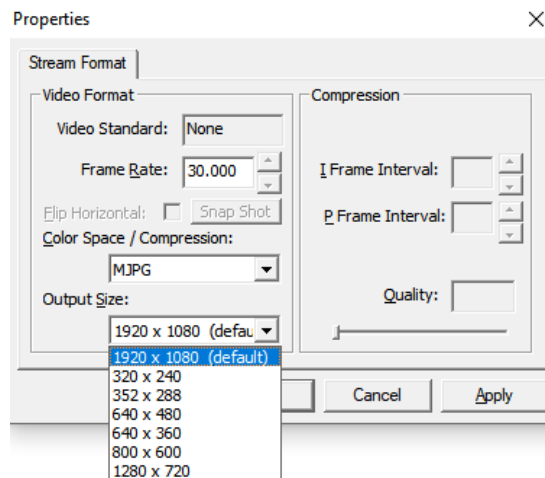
Properties

Stream Format

Video Format

Video Standard: None

Frame Rate: 30.000

Flip Horizontal: Snap Shot

Color Space / Compression:

MJPG

Output Size:

1920 x 1080 (defau

1920 x 1080 (default)
320 x 240
352 x 288
640 x 480
640 x 360
800 x 600
1280 x 720

Compression

I Frame Interval:

P Frame Interval:

Quality:

Cancel

Apply